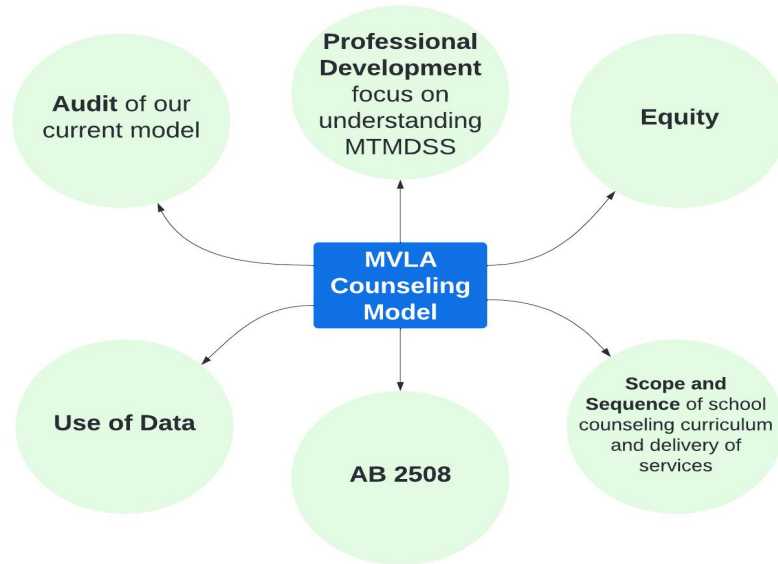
Professional Development focus on understanding MTMDSS

Audit of our current model

Equity

MVLA Counseling Model

Use of Data

AB 2508

Scope and Sequence of school counseling curriculum and delivery of services